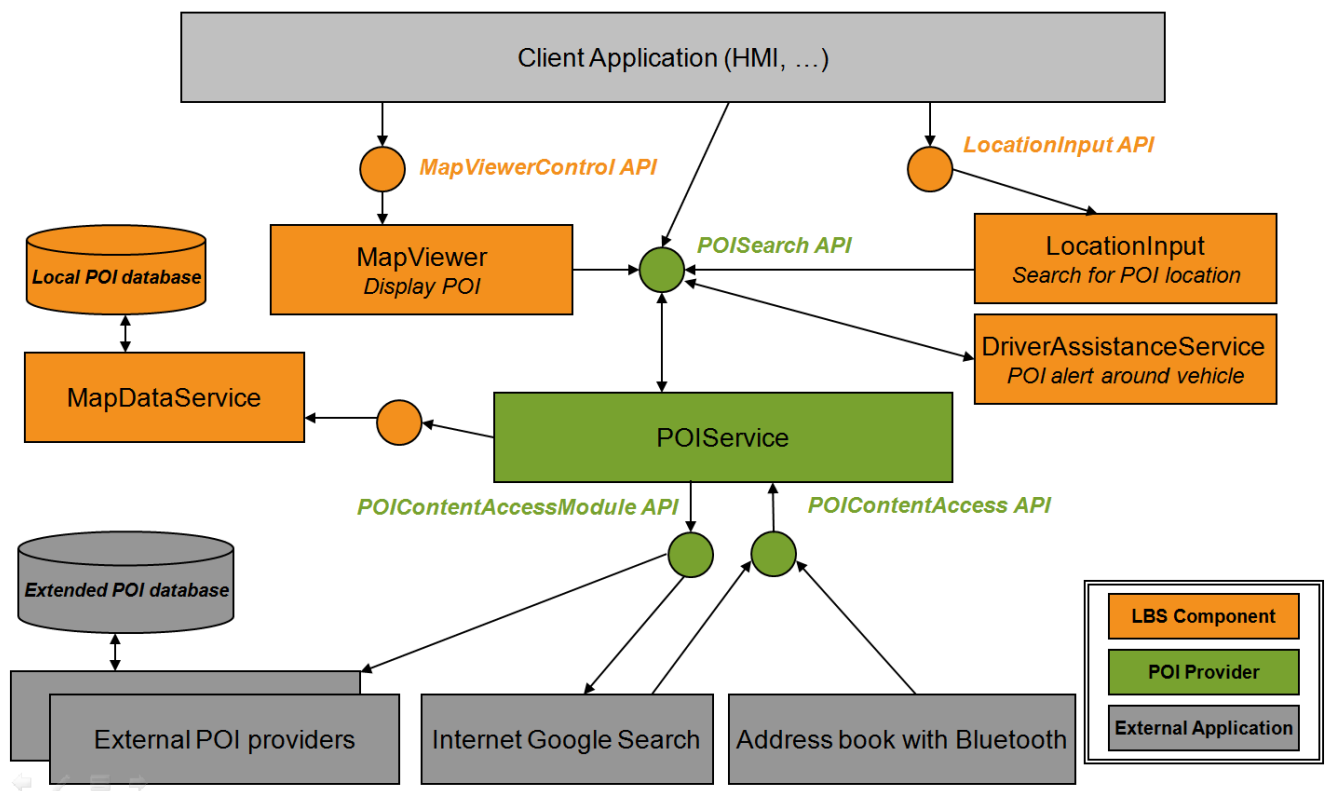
Client Application (HMI, …)

MapViewerControl API

LocationInput API

Local POI database

MapViewer
Display POI

POISearch API

LocationInput
Search for POI location

DriverAssistanceService
POI alert around vehicle

MapDataService

POIService

POIContentAccessModule API

POIContentAccess API

Extended POI database

External POI providers

Internet Google Search

Address book with Bluetooth

LBS Component

POI Provider

External Application